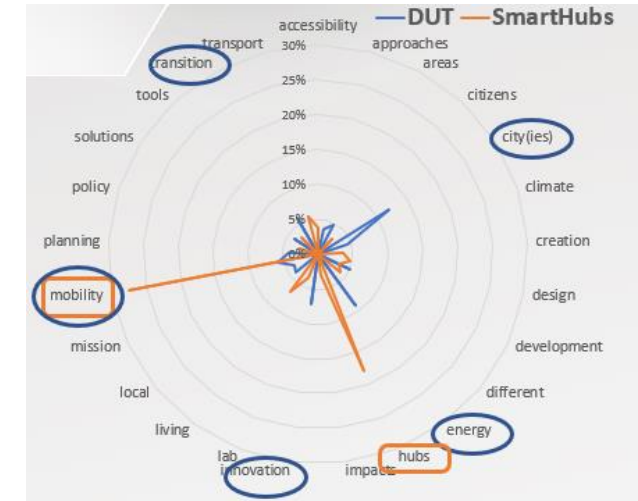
—DUT —SmartHubs

accessibility
approaches
areas
citizens
city(ies)
climate
creation
design
development
different
energy
hubs
impacts
innovation
lab
living
local
mission
mobility
planning
policy
solutions
tools
transition
transport

30%
25%
20%
15%
10%
5%
0%